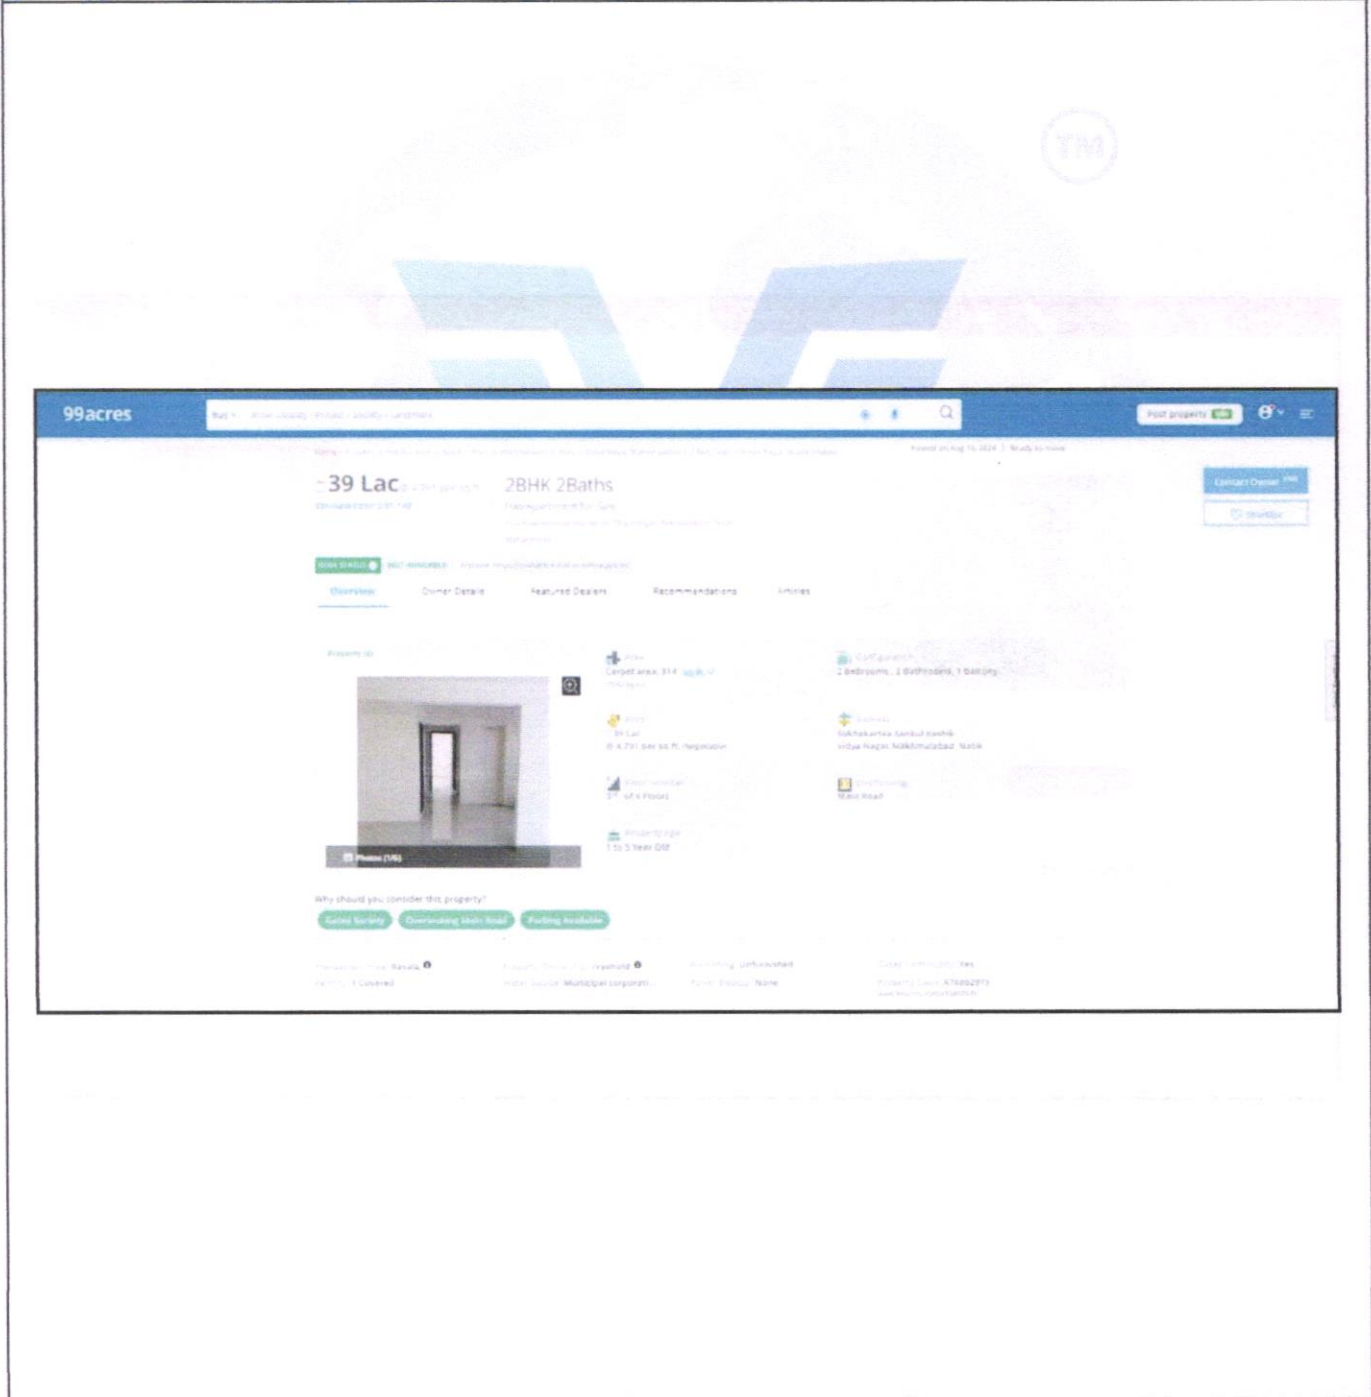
TM

99acres

Buy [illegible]

Post property FREE

Posted on Aug 16, 2024 | Ready to move

₹39 Lac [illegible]

2BHK 2Baths

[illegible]

Contact Owner

Shortlist

Overview Owner Details Featured Dealers Recommendations Articles

Area
Carpet area: 314 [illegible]

Configuration
2 Bedrooms, 2 Bathrooms, 1 Balcony

Price
39 Lac
@ 4,791 per sq.ft. Negotiable

Address
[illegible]
Vidya Nagar, Makhmalabad, Nasik

Floor number
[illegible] of 4 Floors

Main Road

Property age
1 to 5 Year Old

Photos (1/6)

Why should you consider this property?

Gated Society Overlooking Main Road Parking Available

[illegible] Resale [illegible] Freehold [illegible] Unfurnished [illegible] Yes
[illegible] 1 Covered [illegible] Municipal corporati... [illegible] None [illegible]